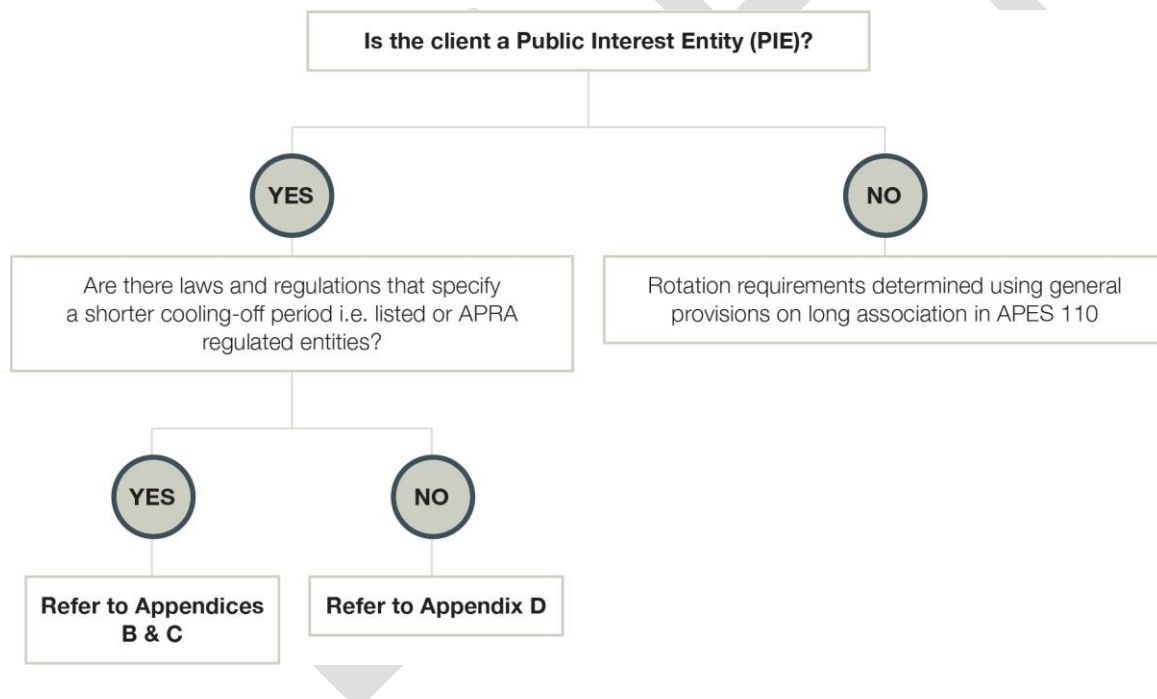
Is the client a Public Interest Entity (PIE)?

YES

NO

Are there laws and regulations that specify a shorter cooling-off period i.e. listed or APRA regulated entities?

Rotation requirements determined using general provisions on long association in APES 110

YES

NO

Refer to Appendices B & C

Refer to Appendix D